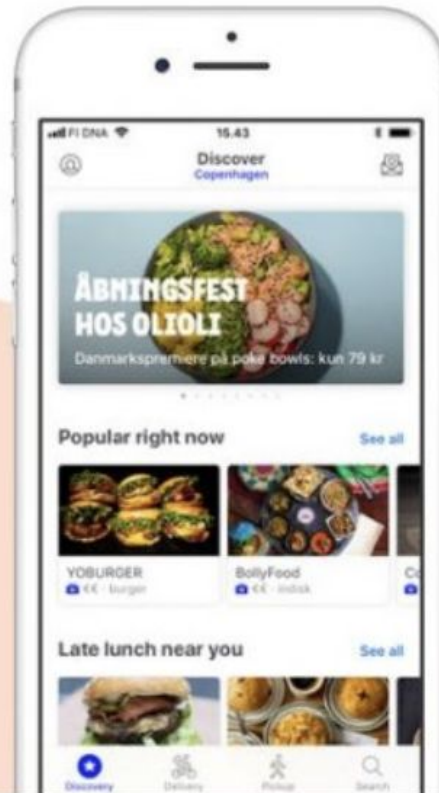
FI DNA 15.43

Discover
Copenhagen

ÅBNINGSFEST HOS OLIOLI
Danmarkspremiere på poke bowls: kun 79 kr

Popular right now
See all

YOBURGER
€€ · burger

BollyFood
€€ · indisk

Late lunch near you
See all

Discovery
Delivery
Pickup
Search